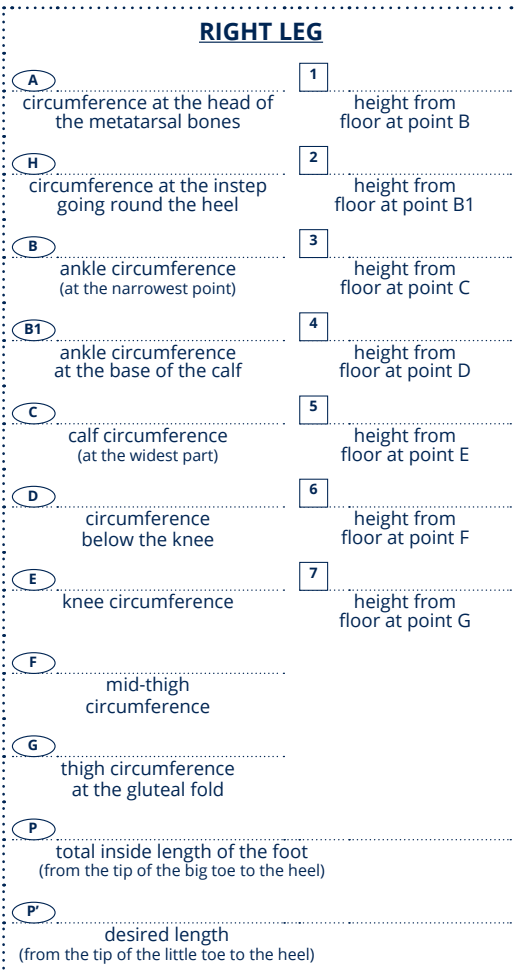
RIGHT LEG

A
circumference at the head of the metatarsal bones

1
height from floor at point B

H
circumference at the instep going round the heel

2
height from floor at point B1

B
ankle circumference
(at the narrowest point)

3
height from floor at point C

B1
ankle circumference at the base of the calf

4
height from floor at point D

C
calf circumference
(at the widest part)

5
height from floor at point E

D
circumference below the knee

6
height from floor at point F

E
knee circumference

7
height from floor at point G

F
mid-thigh circumference

G
thigh circumference at the gluteal fold

P
total inside length of the foot
(from the tip of the big toe to the heel)

P'
desired length
(from the tip of the little toe to the heel)